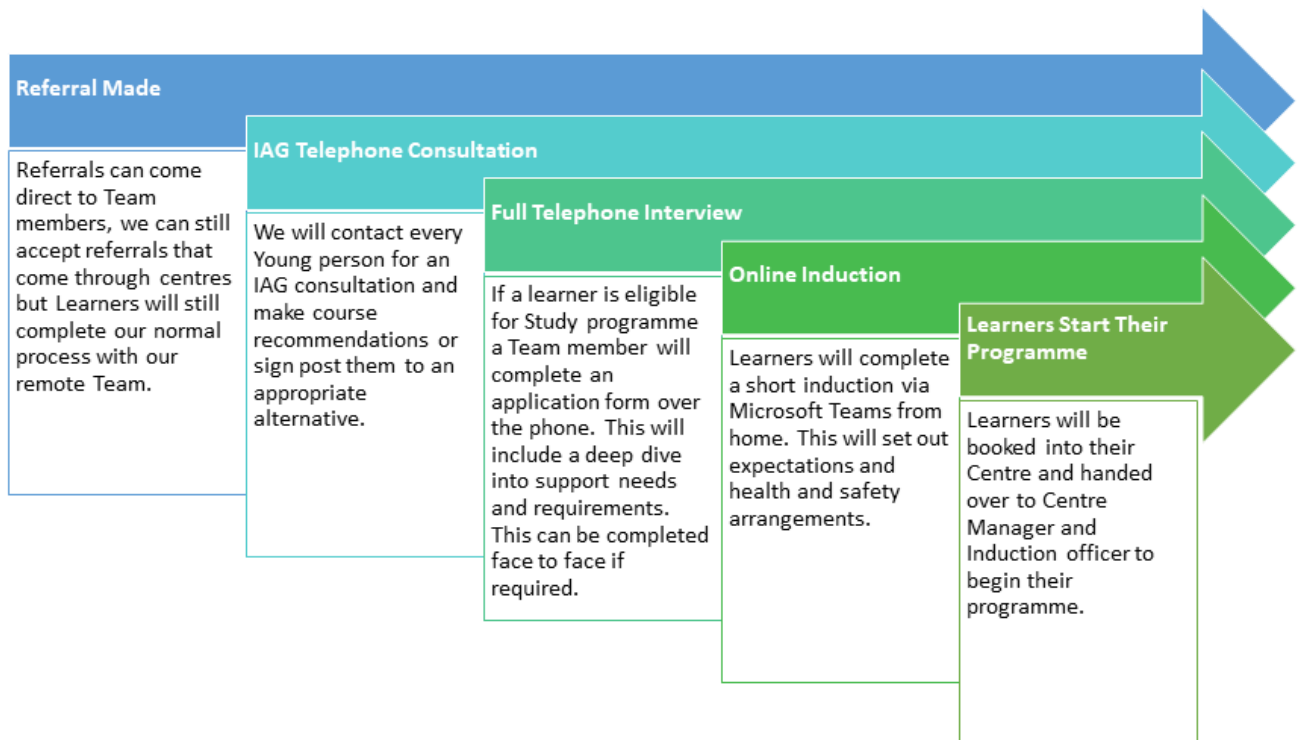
Referral Made

Referrals can come direct to Team members, we can still accept referrals that come through centres but Learners will still complete our normal process with our remote Team.

IAG Telephone Consultation

We will contact every Young person for an IAG consultation and make course recommendations or sign post them to an appropriate alternative.

Full Telephone Interview

If a learner is eligible for Study programme a Team member will complete an application form over the phone. This will include a deep dive into support needs and requirements. This can be completed face to face if required.

Online Induction

Learners will complete a short induction via Microsoft Teams from home. This will set out expectations and health and safety arrangements.

Learners Start Their Programme

Learners will be booked into their Centre and handed over to Centre Manager and Induction officer to begin their programme.